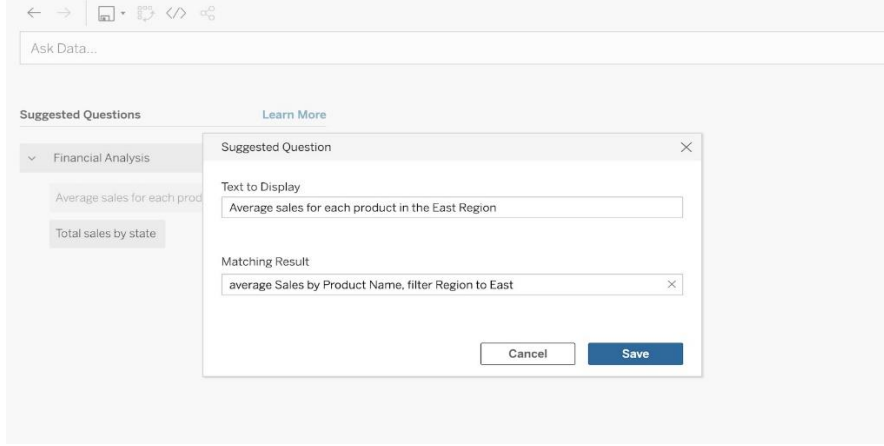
Ask Data...

Suggested Questions

Learn More

Financial Analysis

Average sales for each prod

Total sales by state

Suggested Question

Text to Display

Average sales for each product in the East Region

Matching Result

average Sales by Product Name, filter Region to East

Cancel

Save